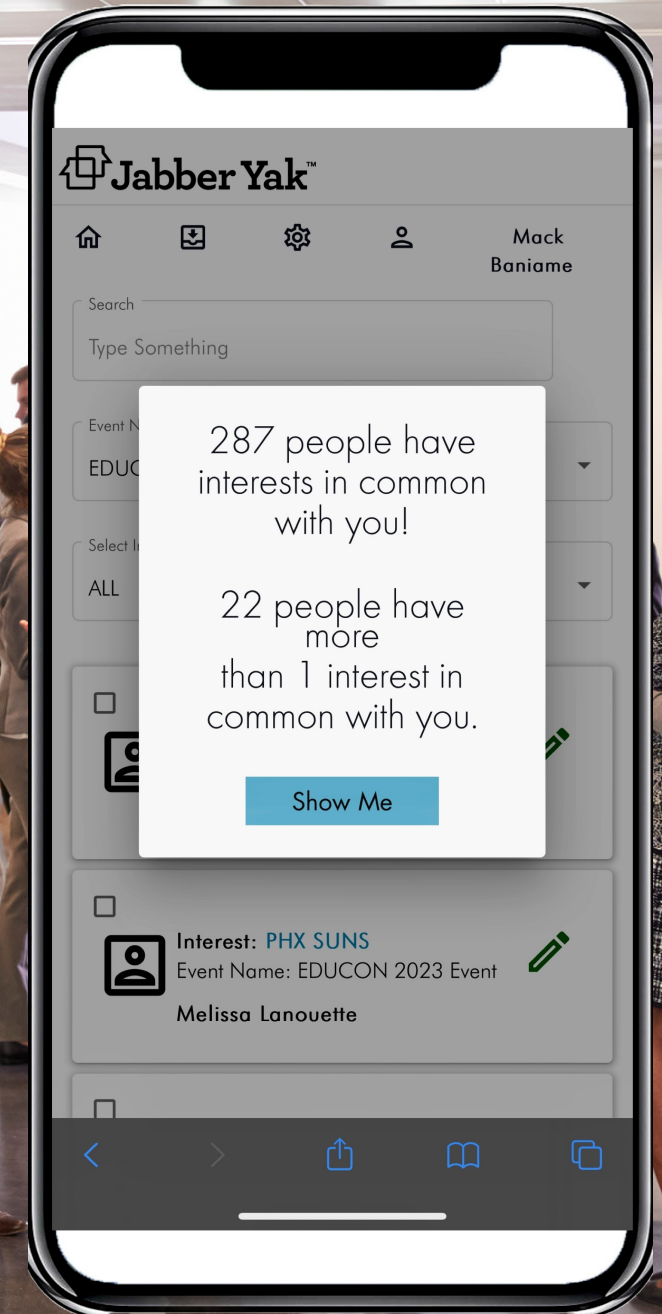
JabberYak™

Mack Baniame

Search
Type Something

Event N
EDUC

Select I
ALL

287 people have interests in common with you!

22 people have more than 1 interest in common with you.

Show Me

Interest: PHX SUNS
Event Name: EDUCON 2023 Event
Melissa Lanouette